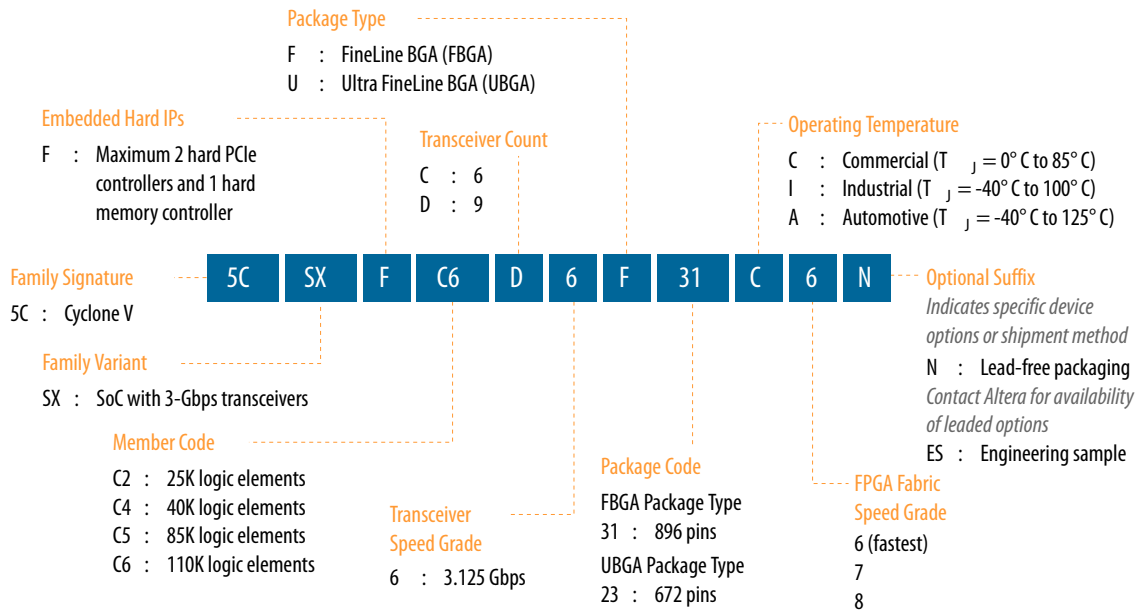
Package Type

F : FineLine BGA (FBGA)
U : Ultra FineLine BGA (UBGA)

Embedded Hard IPs

F : Maximum 2 hard PCIe controllers and 1 hard memory controller

Transceiver Count

C : 6
D : 9

Operating Temperature

C : Commercial ($T_J$ = 0° C to 85° C)
I : Industrial ($T_J$ = -40° C to 100° C)
A : Automotive ($T_J$ = -40° C to 125° C)

| 5C | SX | F | C6 | D | 6 | F | 31 | C | 6 | N |
|---|---|---|---|---|---|---|---|---|---|---|

Family Signature

5C : Cyclone V

Family Variant

SX : SoC with 3-Gbps transceivers

Member Code

C2 : 25K logic elements
C4 : 40K logic elements
C5 : 85K logic elements
C6 : 110K logic elements

Transceiver Speed Grade

6 : 3.125 Gbps

Package Code

FBGA Package Type
31 : 896 pins
UBGA Package Type
23 : 672 pins

Optional Suffix

Indicates specific device options or shipment method

N : Lead-free packaging

Contact Altera for availability of leaded options

ES : Engineering sample

FPGA Fabric Speed Grade

6 (fastest)
7
8